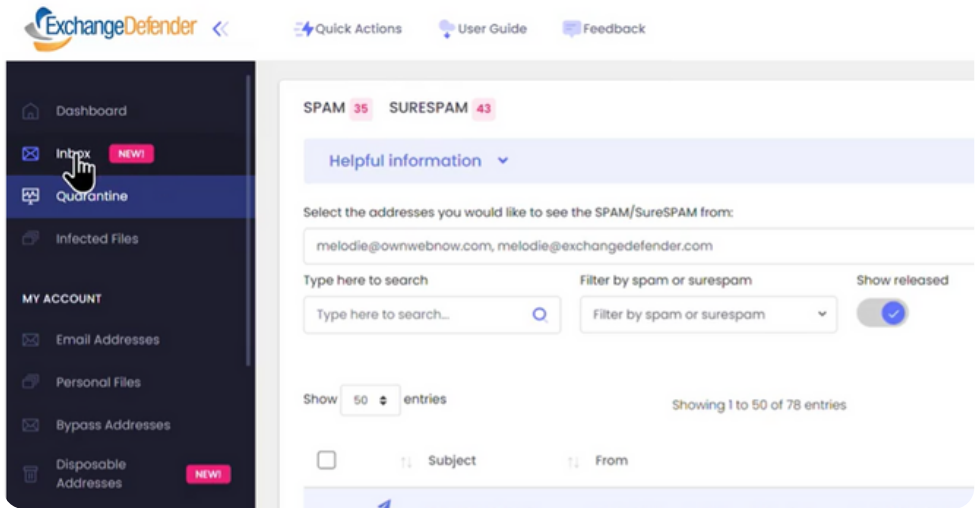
ExchangeDefender

Quick Actions

User Guide

Feedback

Dashboard

Inbox NEW!

Quarantine

Infected Files

MY ACCOUNT

Email Addresses

Personal Files

Bypass Addresses

Disposable Addresses NEW!

SPAM 35 SURESPAM 43

Helpful information

Select the addresses you would like to see the SPAM/SureSPAM from:

melodie@ownwebnow.com, melodie@exchangedefender.com

Type here to search

Type here to search...

Filter by spam or surespam

Filter by spam or surespam

Show released

Show 50 entries

Showing 1 to 50 of 78 entries

| | Subject | From |
|---|---|---|